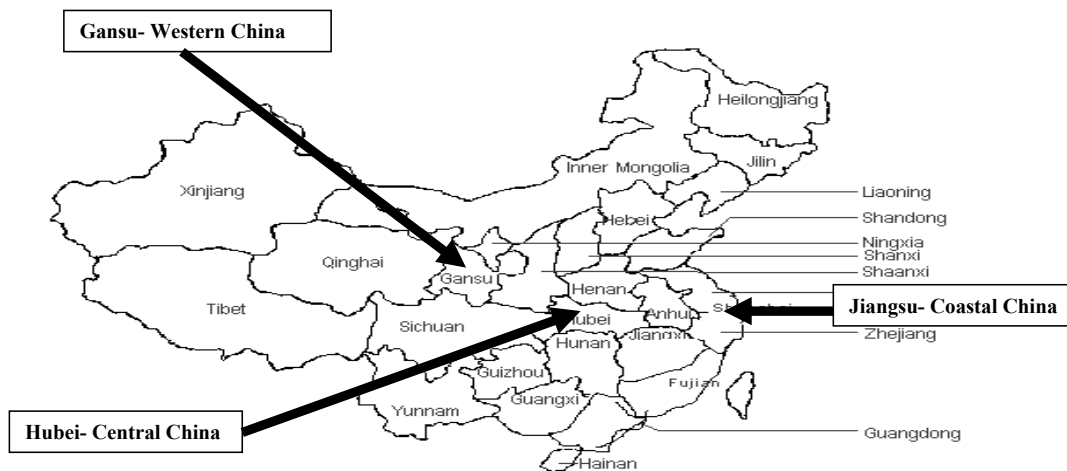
Gansu- Western China

Heilongjiang
Jilin
Inner Mongolia
Xinjiang
Liaoning
Hebei
Shandong
Ningxia
Shanxi
Qinghai
Gansu
Shaanxi
Henan
Jiangsu- Coastal China
Tibet
Sichuan
Hubei
Anhui
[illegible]
Zhejiang
Hunan
Jiangxi
Guizhou
Fujian
Guangxi
Yunnam
Hubei- Central China
Guangdong
Hainan